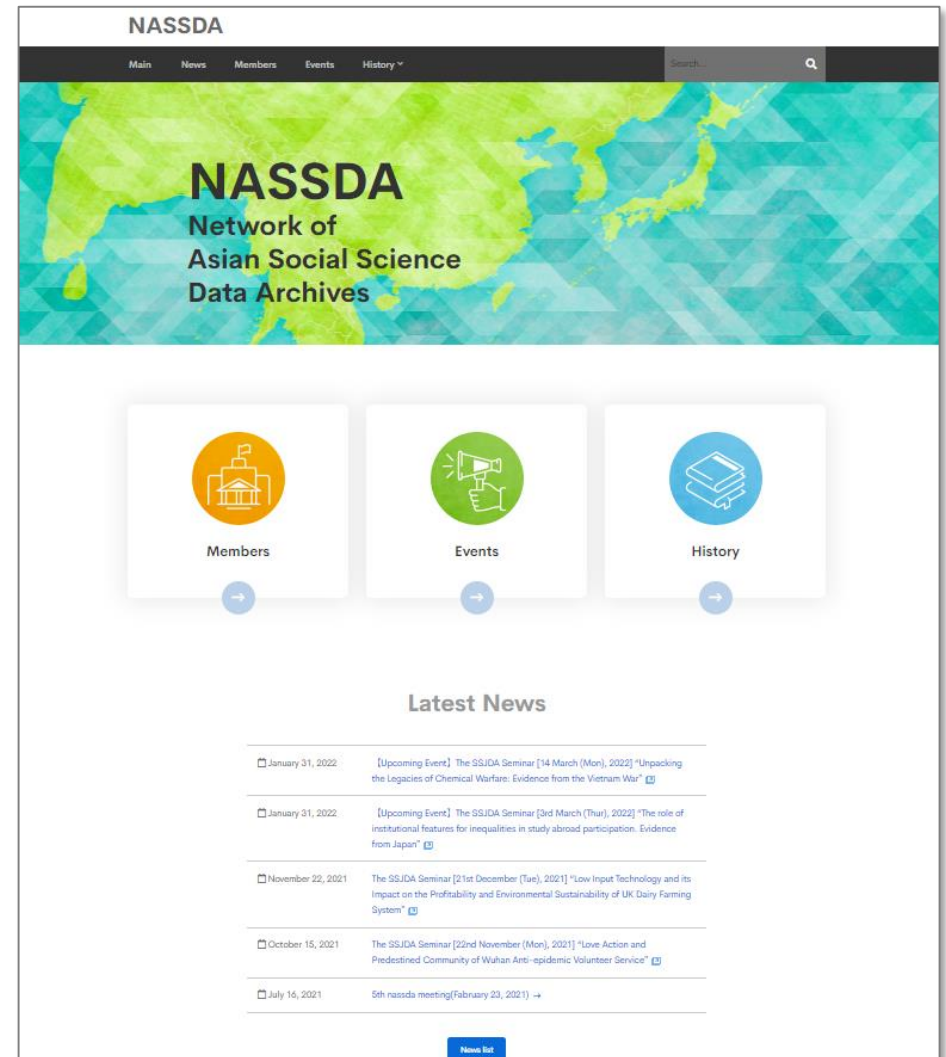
NASSDA

Main News Members Events History

Search...

NASSDA
Network of
Asian Social Science
Data Archives

Members

Events

History

Latest News

| | |
|---|---|
| January 31, 2022 | 【Upcoming Event】 The SSJDA Seminar [14 March (Mon), 2022] "Unpacking the Legacies of Chemical Warfare: Evidence from the Vietnam War" |
| January 31, 2022 | 【Upcoming Event】 The SSJDA Seminar [3rd March (Thur), 2022] "The role of institutional features for inequalities in study abroad participation. Evidence from Japan" |
| November 22, 2021 | The SSJDA Seminar [21st December (Tue), 2021] "Low Input Technology and its Impact on the Profitability and Environmental Sustainability of UK Dairy Farming System" |
| October 15, 2021 | The SSJDA Seminar [22nd November (Mon), 2021] "Love Action and Predestined Community of Wuhan Anti-epidemic Volunteer Service" |
| July 16, 2021 | 5th nassda meeting(Fabruary 23, 2021) → |

News list